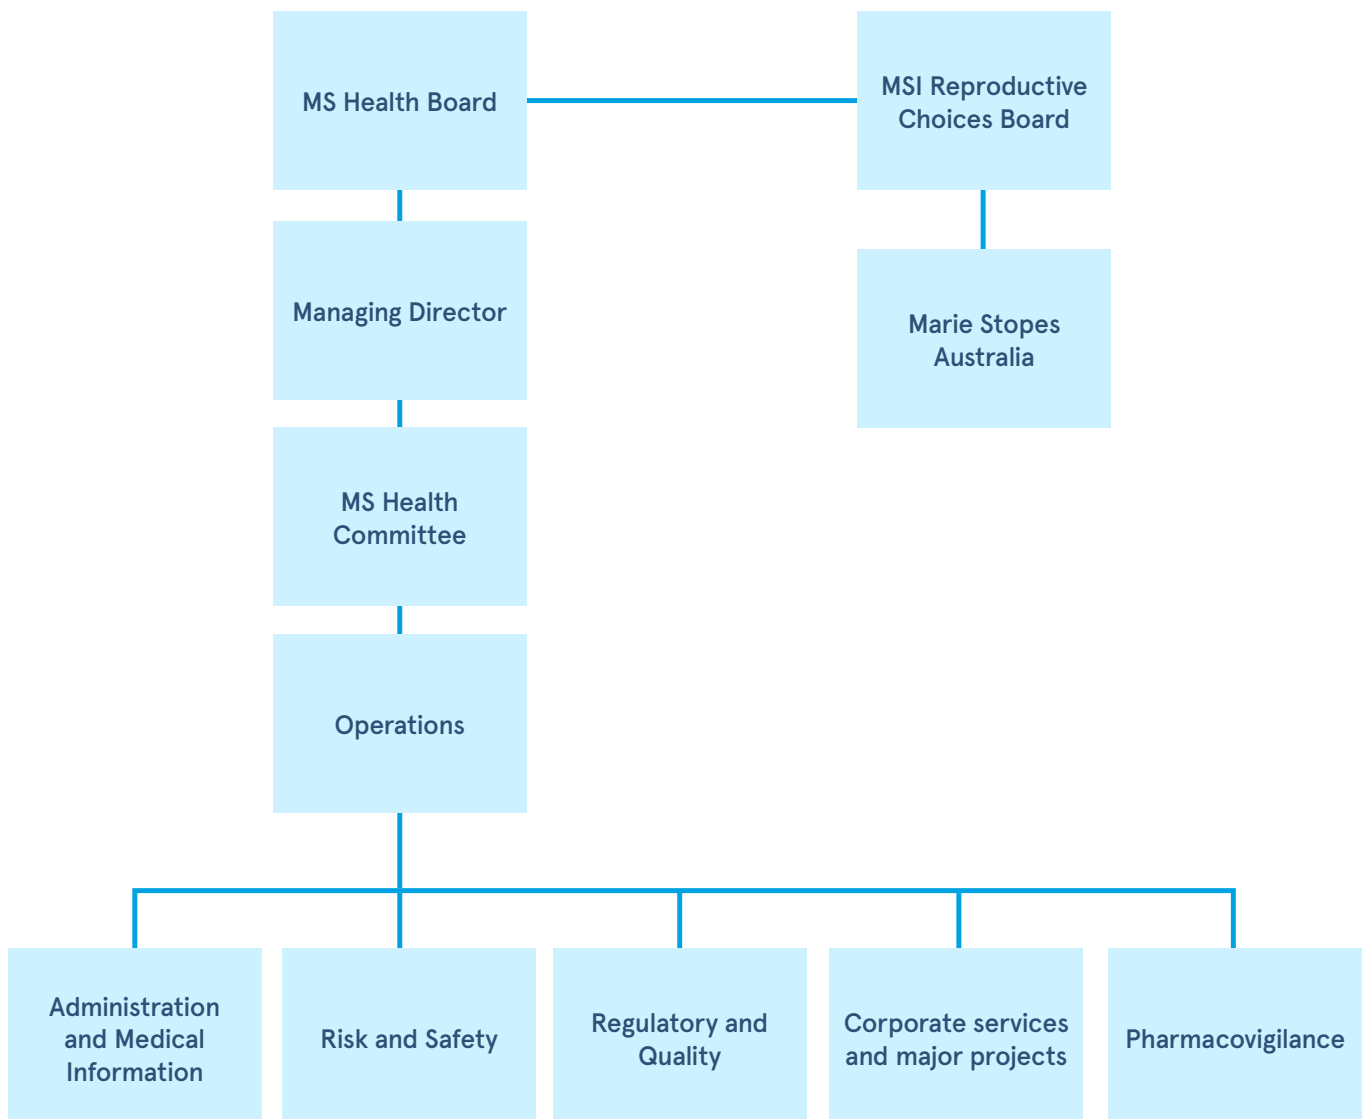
MS Health Board

MSI Reproductive Choices Board

Managing Director

Marie Stopes Australia

MS Health Committee

Operations

Administration and Medical Information

Risk and Safety

Regulatory and Quality

Corporate services and major projects

Pharmacovigilance